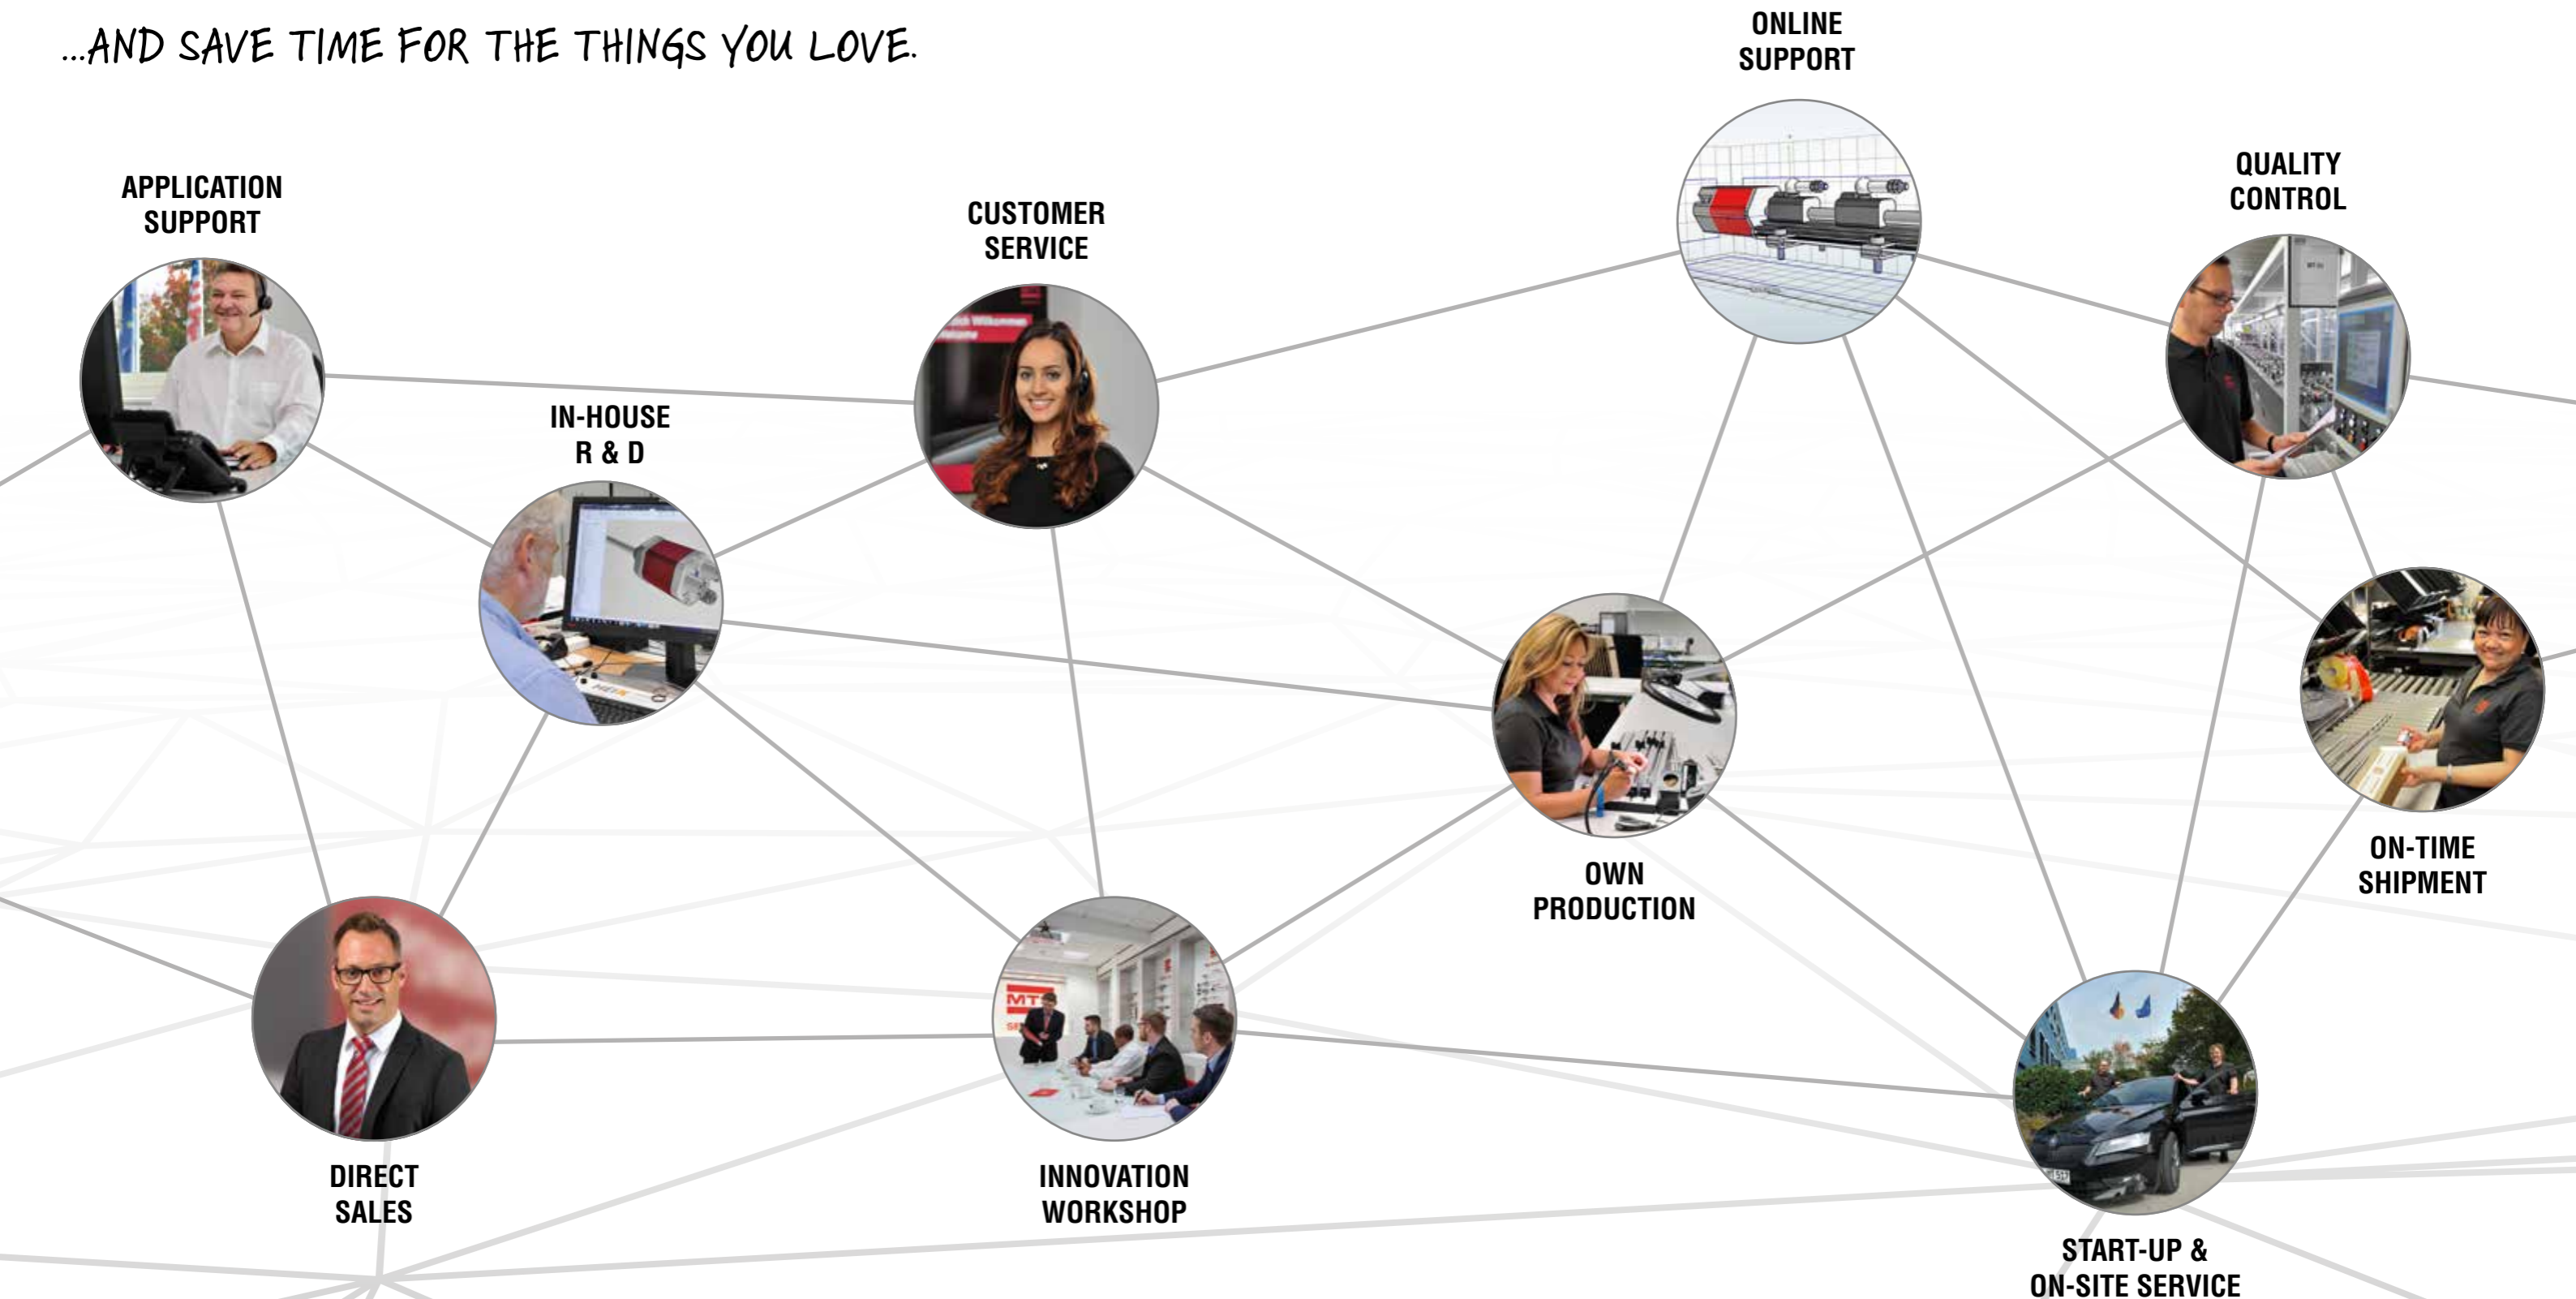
...AND SAVE TIME FOR THE THINGS YOU LOVE.

ONLINE SUPPORT

APPLICATION SUPPORT

CUSTOMER SERVICE

QUALITY CONTROL

IN-HOUSE R & D

OWN PRODUCTION

ON-TIME SHIPMENT

DIRECT SALES

INNOVATION WORKSHOP

START-UP & ON-SITE SERVICE